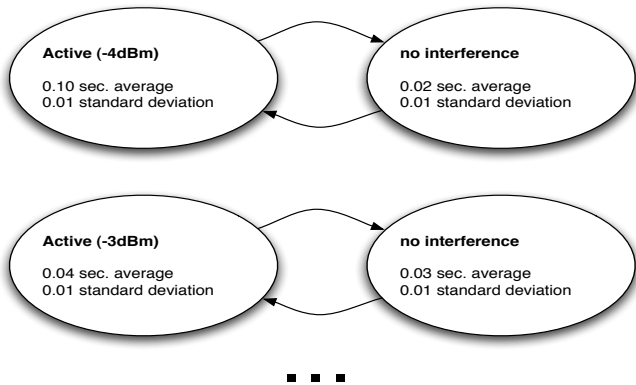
Active (-4dBm)

0.10 sec. average
0.01 standard deviation

no interference

0.02 sec. average
0.01 standard deviation

Active (-3dBm)

0.04 sec. average
0.01 standard deviation

no interference

0.03 sec. average
0.01 standard deviation

...